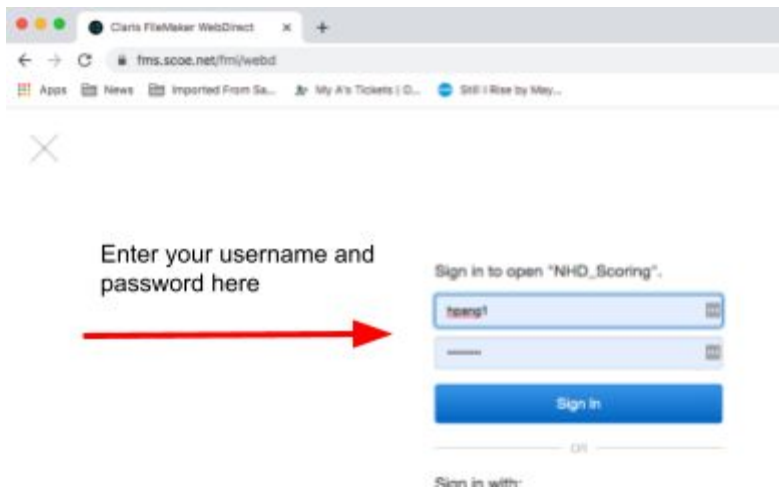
Claris FileMaker WebDirect ×
+
fms.scoe.net/fmi/webd
Apps News Imported From Sa... My A's Tickets | O... Still I Rise by May...

Enter your username and password here

Sign in to open "NHD_Scoring".

hpang1

•••••••

Sign In

OR

Sign in with: